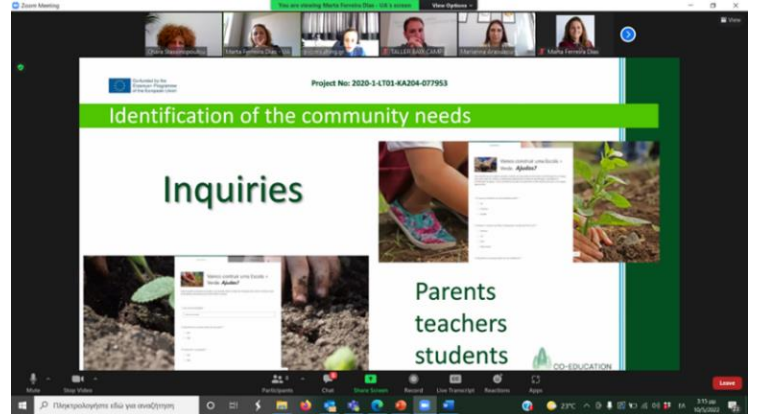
Zoom Meeting

You are viewing Marta Ferreira Dias - Gil's screen

View Options

View

Chara Stavropoulou

Marta Ferreira Dias - Gil

TALLER BASICAMP

Marianna Arg

Marta Ferreira Dias

Co-funded by the Erasmus+ Programme of the European Union

Project No: 2020-1-LT01-KA204-077953

Identification of the community needs

Inquiries

Vamos construir uma Escola + Verde. Ajudas?

Vamos construir uma Escola + Verde. Ajudas?

Parents
teachers
students

CO-EDUCATION

Mute

Stop Video

Participants

Chat

Share Screen

Record

Live Transcript

Reactions

Apps

Leave

Πληκτρολογήστε εδώ για αναζήτηση

23°C

10/5/2022